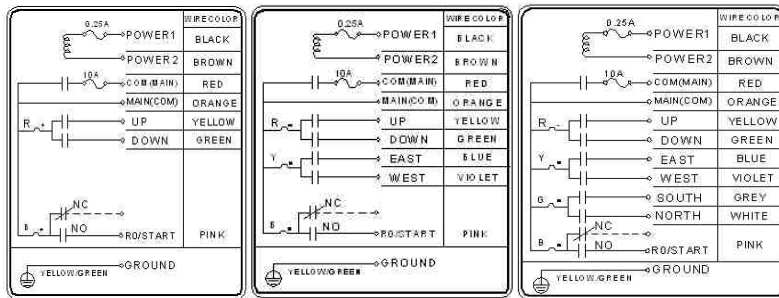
0.25A
POWER1
POWER2
10A
COM(MAIN)
MAIN(COM)
R
UP
DOWN
NC
B
NO
R0/START
YELLOW/GREEN
GROUND

| WIRE COLOR |
|---|
| BLACK |
| BROWN |
| RED |
| ORANGE |
| YELLOW |
| GREEN |
| PINK |

0.25A
POWER1
POWER2
10A
COM(MAIN)
MAIN(COM)
R
UP
DOWN
Y
EAST
WEST
NC
B
NO
R0/START
YELLOW/GREEN
GROUND

| WIRE COLOR |
|---|
| BLACK |
| BROWN |
| RED |
| ORANGE |
| YELLOW |
| GREEN |
| BLUE |
| VIOLET |
| PINK |

0.25A
POWER1
POWER2
10A
COM(MAIN)
MAIN(COM)
R
UP
DOWN
Y
EAST
WEST
G
SOUTH
NORTH
NC
B
NO
R0/START
YELLOW/GREEN
GROUND

| WIRE COLOR |
|---|
| BLACK |
| BROWN |
| RED |
| ORANGE |
| YELLOW |
| GREEN |
| BLUE |
| VIOLET |
| GREY |
| WHITE |
| PINK |